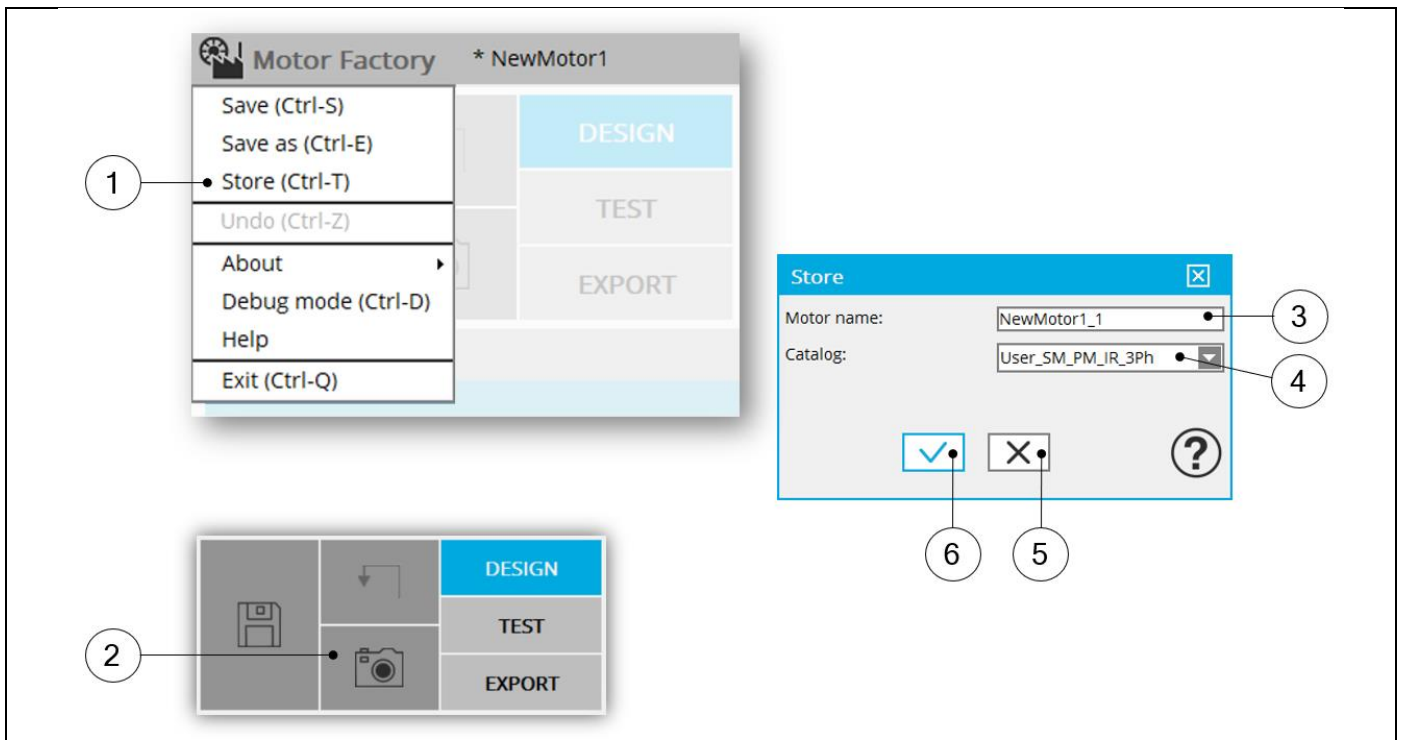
Motor Factory * NewMotor1

Save (Ctrl-S)
Save as (Ctrl-E)
Store (Ctrl-T)
Undo (Ctrl-Z)
About
Debug mode (Ctrl-D)
Help
Exit (Ctrl-Q)

DESIGN
TEST
EXPORT

1

Store
Motor name: NewMotor1_1
Catalog: User_SM_PM_IR_3Ph

3
4
6
5

2

DESIGN
TEST
EXPORT